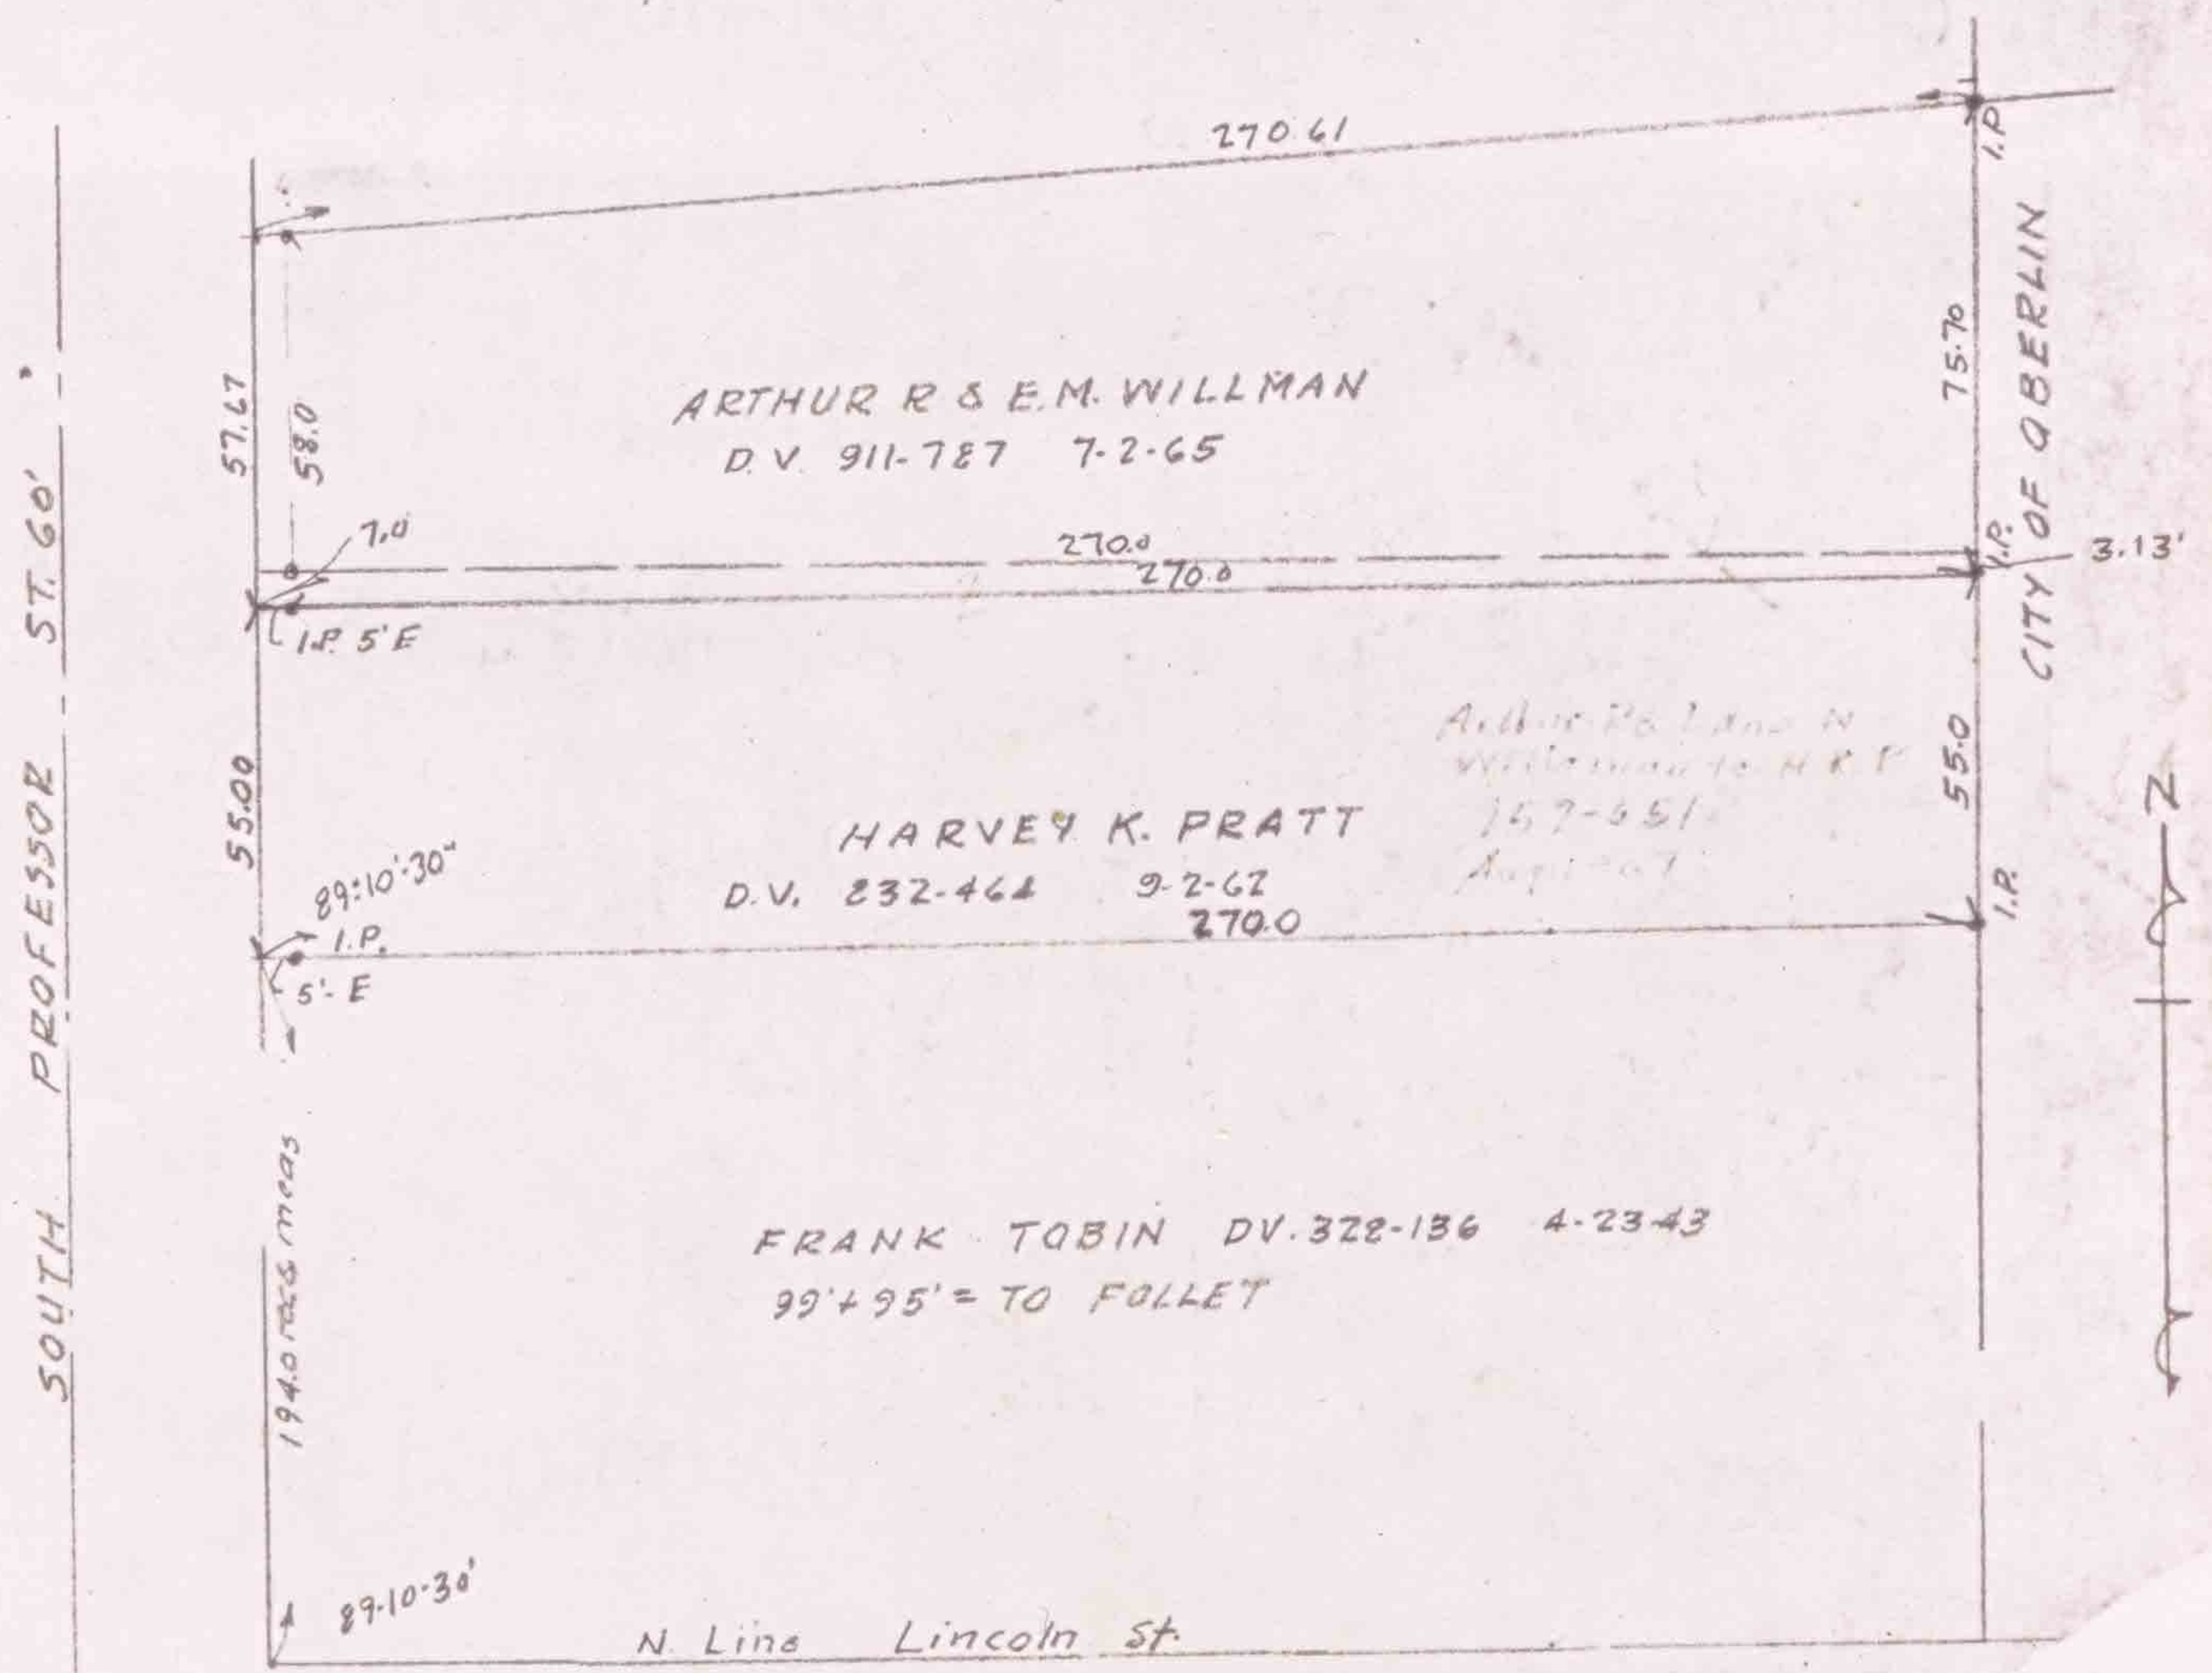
SOUTH PROFESSOR ST. 60'

270.61

I.P.

ARTHUR R & E.M. WILLMAN
D.V. 911-787 7-2-65

57.67

58.0

75.70

CITY OF OBERLIN

7.0

270.0
270.0

I.P.

3.13'

I.P. 5'E

Arthur R. Lane N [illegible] Willman to H K P 157-651 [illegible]

55.00

55.0

HARVEY K. PRATT
D.V. 232-464 9-2-62

89°10'30"
I.P.
5'-E

270.0

I.P.

N

194.0 rec & meas

FRANK TOBIN DV. 322-136 4-23-43
99'+95' = TO FOLLET

89-10-30'

N. Line Lincoln St.